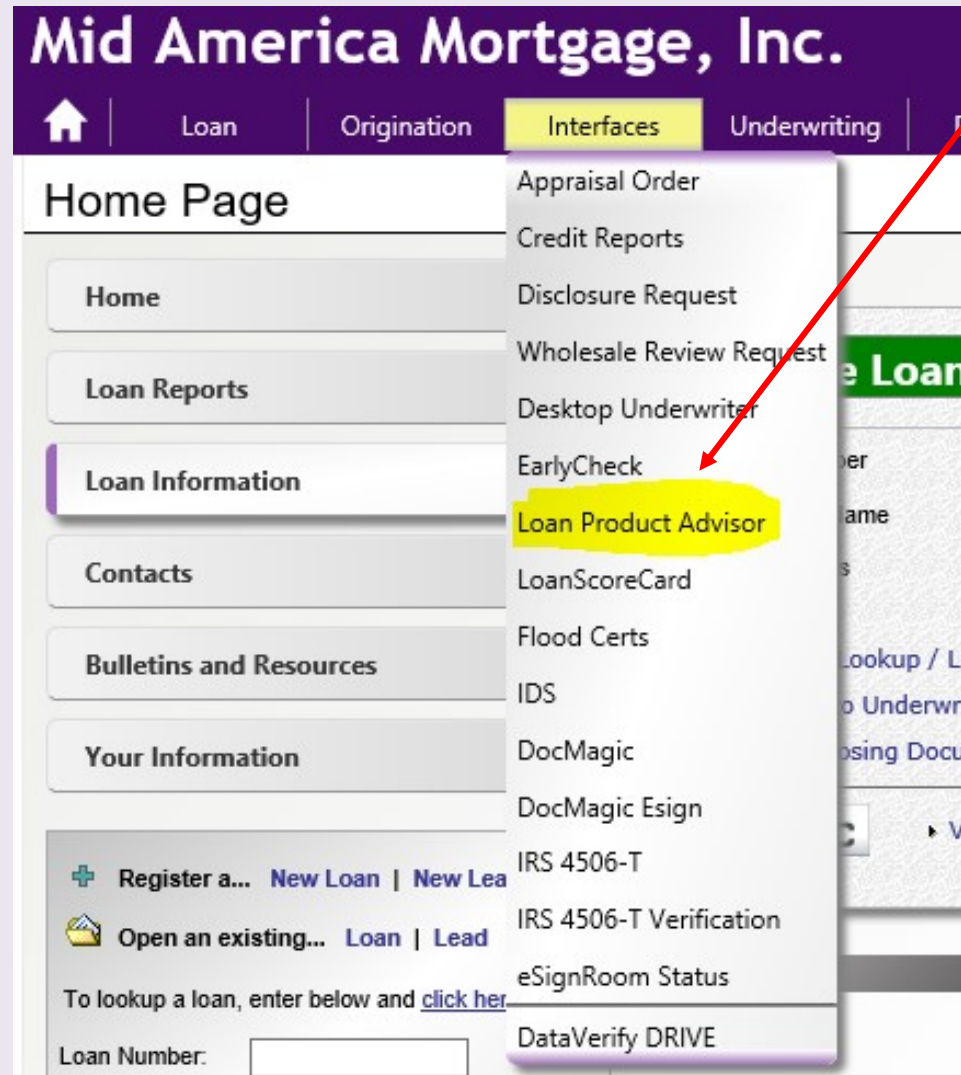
Mid America Mortgage, Inc.

Loan | Origination | Interfaces | Underwriting

Home Page

Home

Loan Reports

Loan Information

Contacts

Bulletins and Resources

Your Information

Register a... New Loan | New Lea

Open an existing... Loan | Lead

To lookup a loan, enter below and click her

Loan Number:

Appraisal Order
Credit Reports
Disclosure Request
Wholesale Review Request
Desktop Underwriter
EarlyCheck
Loan Product Advisor
LoanScoreCard
Flood Certs
IDS
DocMagic
DocMagic Esign
IRS 4506-T
IRS 4506-T Verification
eSignRoom Status
DataVerify DRIVE

e Loan
ber
ame
s
Lookup / L
o Underwr
osing Docu
c
V